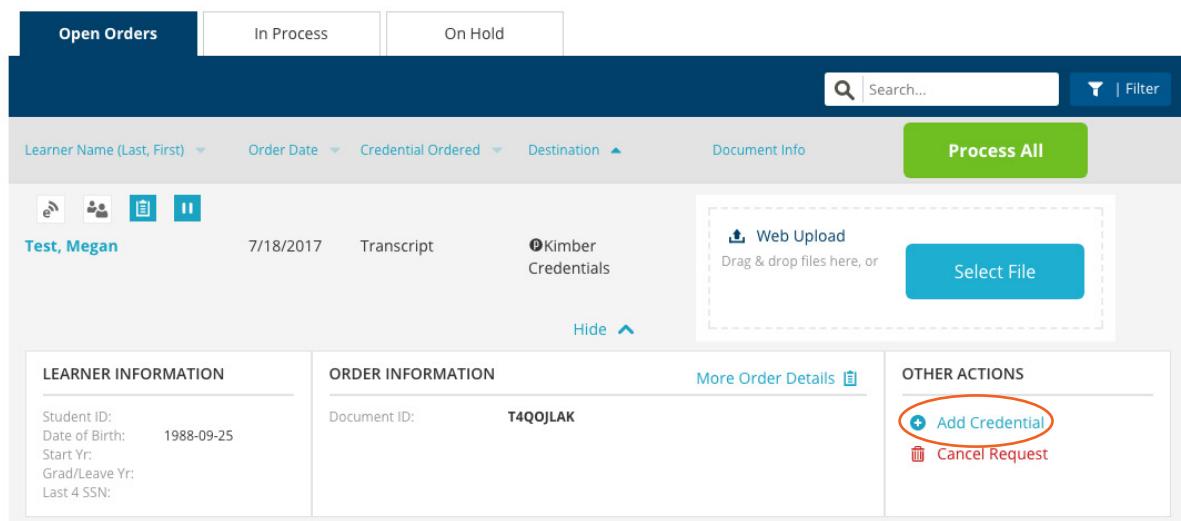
Open Orders | In Process | On Hold

Search...

| Filter

Learner Name (Last, First) | Order Date | Credential Ordered | Destination | Document Info

Process All

Test, Megan | 7/18/2017 | Transcript | Kimber Credentials

Web Upload
Drag & drop files here, or

Select File

Hide

LEARNER INFORMATION

Student ID:
Date of Birth: 1988-09-25
Start Yr:
Grad/Leave Yr:
Last 4 SSN:

ORDER INFORMATION

More Order Details

Document ID: T4QOJLAK

OTHER ACTIONS

Add Credential
Cancel Request